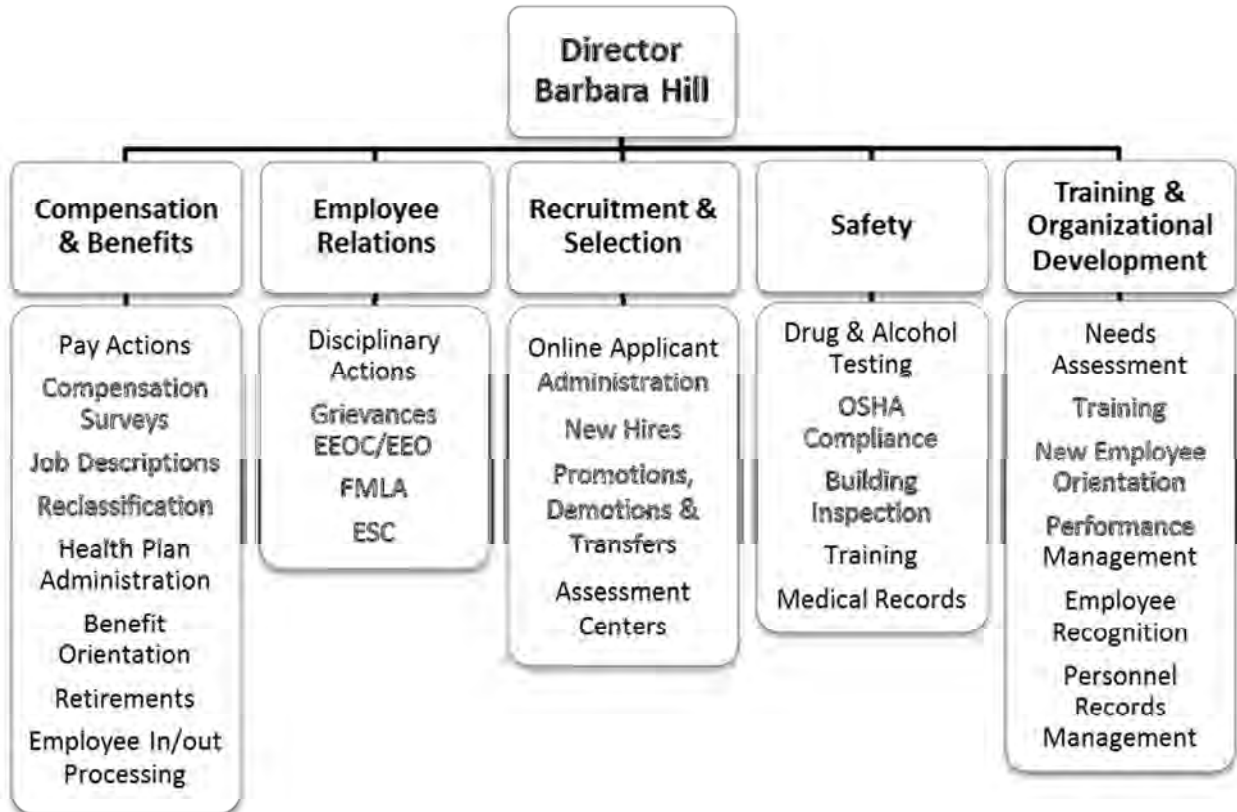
Director
Barbara Hill

Compensation & Benefits

Pay Actions
Compensation Surveys
Job Descriptions
Reclassification
Health Plan Administration
Benefit Orientation
Retirements
Employee In/out Processing

Employee Relations

Disciplinary Actions
Grievances EEOC/EEO
FMLA
ESC

Recruitment & Selection

Online Applicant Administration
New Hires
Promotions, Demotions & Transfers
Assessment Centers

Safety

Drug & Alcohol Testing
OSHA Compliance
Building Inspection
Training
Medical Records

Training & Organizational Development

Needs Assessment
Training
New Employee Orientation
Performance Management
Employee Recognition
Personnel Records Management